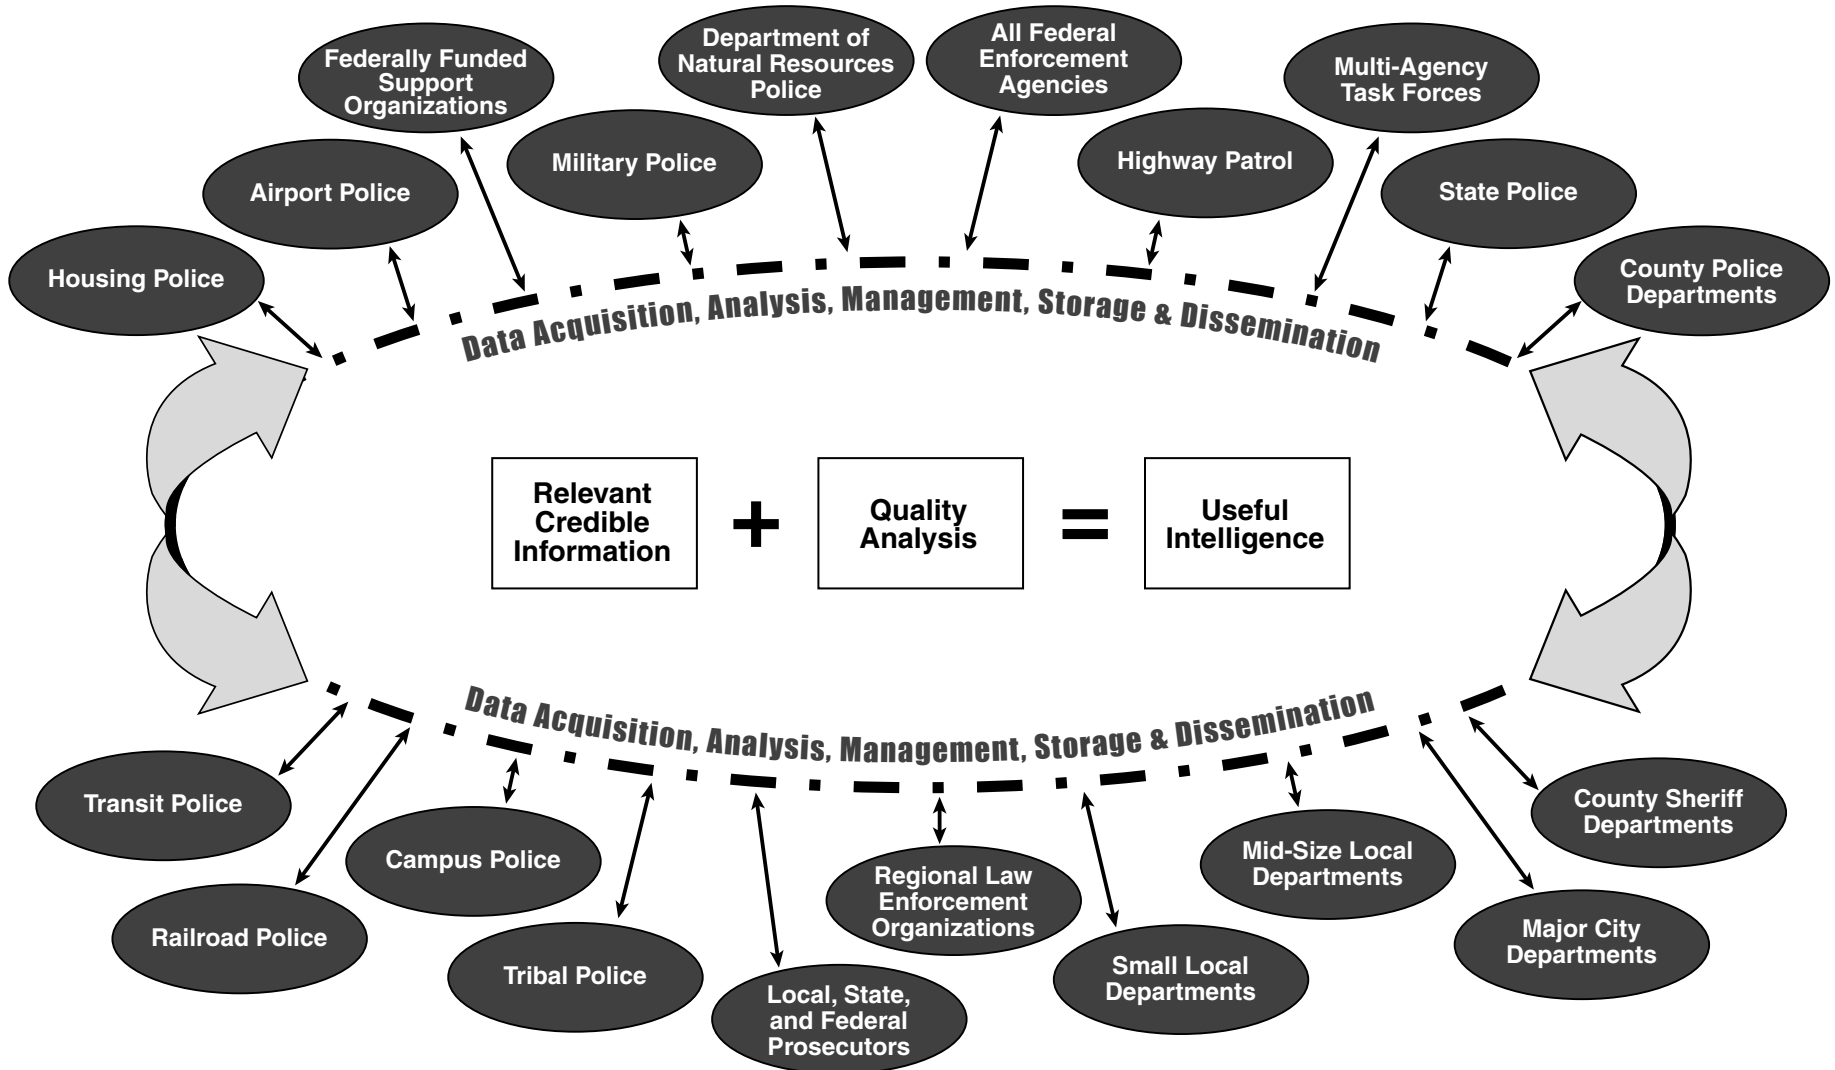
Federally Funded Support Organizations

Department of Natural Resources Police

All Federal Enforcement Agencies

Multi-Agency Task Forces

Airport Police

Military Police

Highway Patrol

State Police

Housing Police

County Police Departments

Data Acquisition, Analysis, Management, Storage & Dissemination

Relevant Credible Information + Quality Analysis = Useful Intelligence

Data Acquisition, Analysis, Management, Storage & Dissemination

Transit Police

County Sheriff Departments

Campus Police

Regional Law Enforcement Organizations

Mid-Size Local Departments

Railroad Police

Tribal Police

Small Local Departments

Major City Departments

Local, State, and Federal Prosecutors